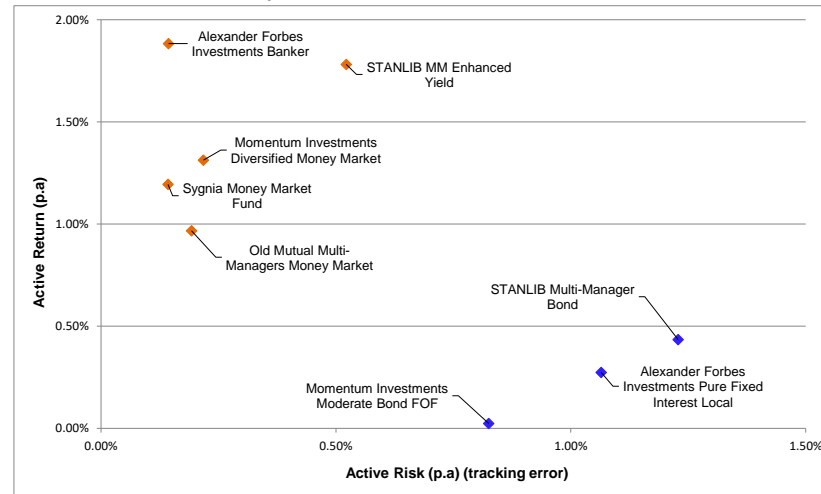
2.00%
1.50%
1.00%
0.50%
0.00%

Active Return (p.a)

Alexander Forbes Investments Banker

STANLIB MM Enhanced Yield

Momentum Investments Diversified Money Market

Sygnia Money Market Fund

Old Mutual Multi-Managers Money Market

STANLIB Multi-Manager Bond

Alexander Forbes Investments Pure Fixed Interest Local

Momentum Investments Moderate Bond FOF

0.00%
0.50%
1.00%
1.50%

Active Risk (p.a) (tracking error)